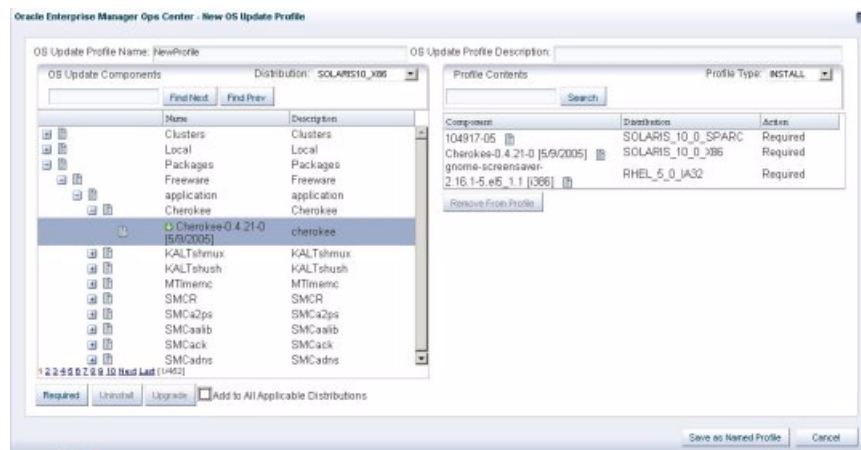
Oracle Enterprise Manager Ops Center - New OS Update Profile

OS Update Profile Name: NewProfile

OS Update Profile Description:

OS Update Components

Distribution: SOLARIS10_X86

Find Next Find Prev

| Name | Description |
|---|---|
| Clusters | Clusters |
| Local | Local |
| Packages | Packages |
| Freeware | Freeware |
| application | application |
| Cherokee | Cherokee |
| Cherokee-0.4.21-0 [5/9/2005] | cherokee |
| KALTshmux | KALTshmux |
| KALTshush | KALTshush |
| MTimemc | MTimemc |
| SMCR | SMCR |
| SMCa2ps | SMCa2ps |
| SMCaalib | SMCaalib |
| SMCack | SMCack |
| SMCadns | SMCadns |

1 2 3 4 5 6 7 8 9 10 Next Last [1/462]

Required Uninstall Upgrade Add to All Applicable Distributions

Profile Contents

Profile Type: INSTALL

Search

| Component | Distribution | Action |
|---|---|---|
| 104917-05 | SOLARIS_10_0_SPARC | Required |
| Cherokee-0.4.21-0 [5/9/2005] | SOLARIS_10_0_X86 | Required |
| gnome-screensaver-2.16.1-5.el5_1.1 [i386] | RHEL_5_0_IA32 | Required |

Remove From Profile

Save as Named Profile Cancel